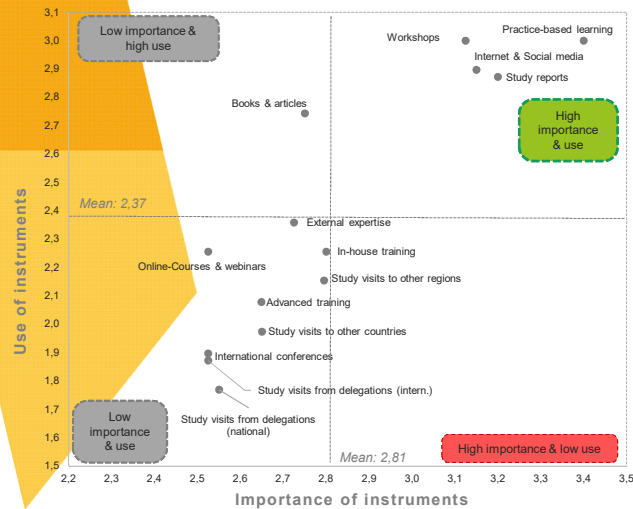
Low importance & high use

Workshops

Practice-based learning

Internet & Social media

Study reports

Books & articles

High importance & use

Mean: 2,37

External expertise

In-house training

Online-Courses & webinars

Study visits to other regions

Advanced training

Study visits to other countries

International conferences

Study visits from delegations (intern.)

Study visits from delegations (national)

Low importance & use

Mean: 2,81

High importance & low use

Use of instruments

3,1
3,0
2,9
2,8
2,7
2,6
2,5
2,4
2,3
2,2
2,1
2,0
1,9
1,8
1,7
1,6
1,5

2,2 2,3 2,4 2,5 2,6 2,7 2,8 2,9 3,0 3,1 3,2 3,3 3,4 3,5

Importance of instruments